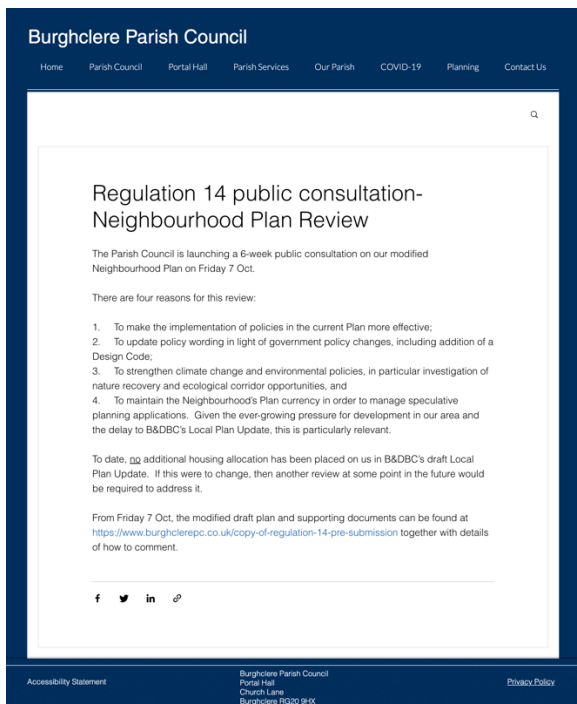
Burghclere Parish Council

Home Parish Council Portal Hall Parish Services Our Parish COVID-19 Planning Contact Us

Regulation 14 public consultation- Neighbourhood Plan Review

The Parish Council is launching a 6-week public consultation on our modified Neighbourhood Plan on Friday 7 Oct.

There are four reasons for this review:

1. To make the implementation of policies in the current Plan more effective;
2. To update policy wording in light of government policy changes, including addition of a Design Code;
3. To strengthen climate change and environmental policies, in particular investigation of nature recovery and ecological corridor opportunities, and
4. To maintain the Neighbourhood's Plan currency in order to manage speculative planning applications. Given the ever-growing pressure for development in our area and the delay to B&DBC's Local Plan Update, this is particularly relevant.

To date, no additional housing allocation has been placed on us in B&DBC's draft Local Plan Update. If this were to change, then another review at some point in the future would be required to address it.

From Friday 7 Oct, the modified draft plan and supporting documents can be found at https://www.burghclerepc.co.uk/copy-of-regulation-14-pre-submission together with details of how to comment.

Accessibility Statement

Burghclere Parish Council
Portal Hall
Church Lane
Burghclere RG20 9HX

Privacy Policy